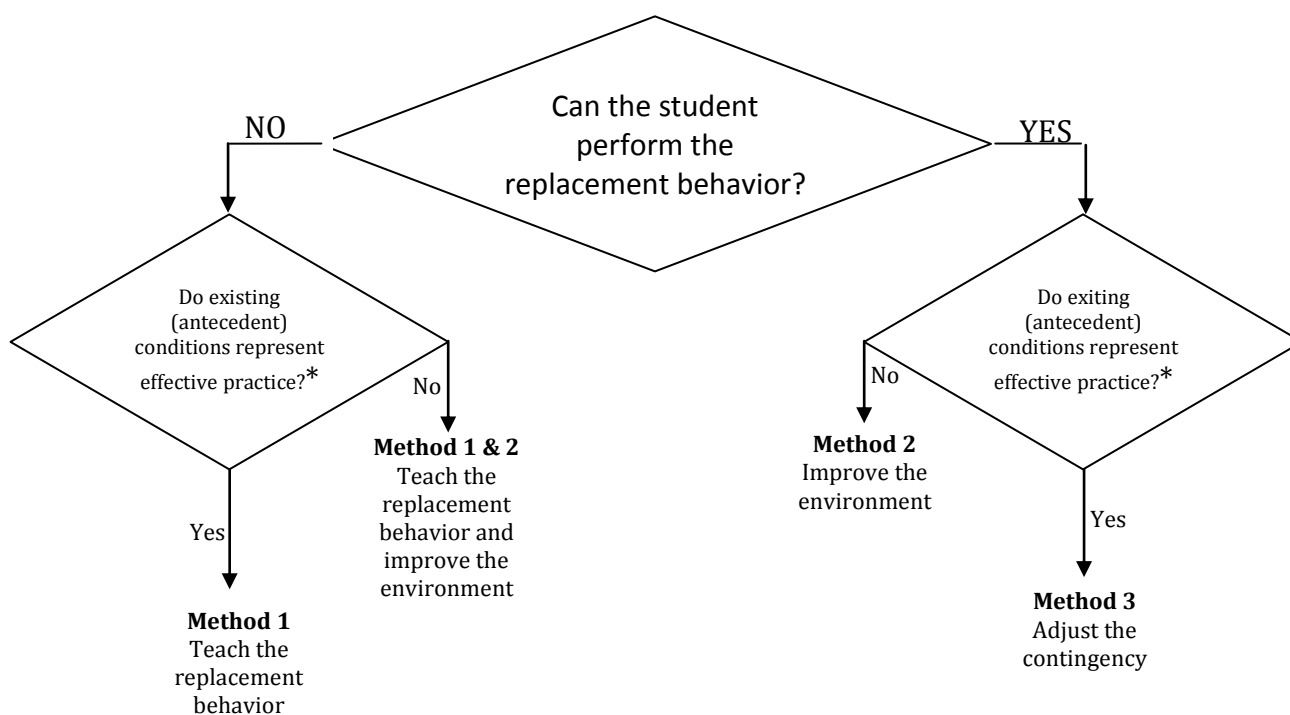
Can the student perform the replacement behavior?

NO

YES

Do existing (antecedent) conditions represent effective practice?*

No

Method 1 & 2
Teach the replacement behavior and improve the environment

Yes

Method 1
Teach the replacement behavior

Do exiting (antecedent) conditions represent effective practice?*

No

Method 2
Improve the environment

Yes

Method 3
Adjust the contingency